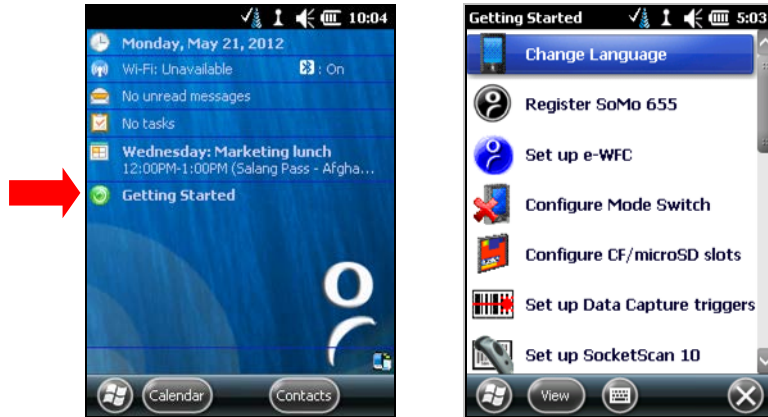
10:04

Monday, May 21, 2012

Wi-Fi: Unavailable : On

No unread messages

No tasks

Wednesday: Marketing lunch
12:00PM-1:00PM (Salang Pass - Afgha...

Getting Started

Calendar

Contacts

Getting Started 5:03

Change Language

Register SoMo 655

Set up e-WFC

Configure Mode Switch

Configure CF/microSD slots

Set up Data Capture triggers

Set up SocketScan 10

View